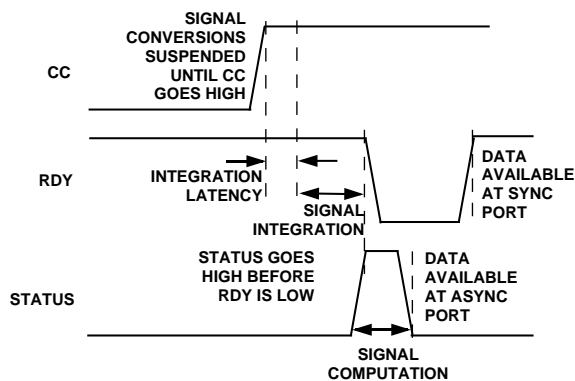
SIGNAL CONVERSIONS SUSPENDED UNTIL CC GOES HIGH

CC

RDY

INTEGRATION LATENCY

SIGNAL INTEGRATION

DATA AVAILABLE AT SYNC PORT

STATUS

STATUS GOES HIGH BEFORE RDY IS LOW

DATA AVAILABLE AT ASYNC PORT

SIGNAL COMPUTATION